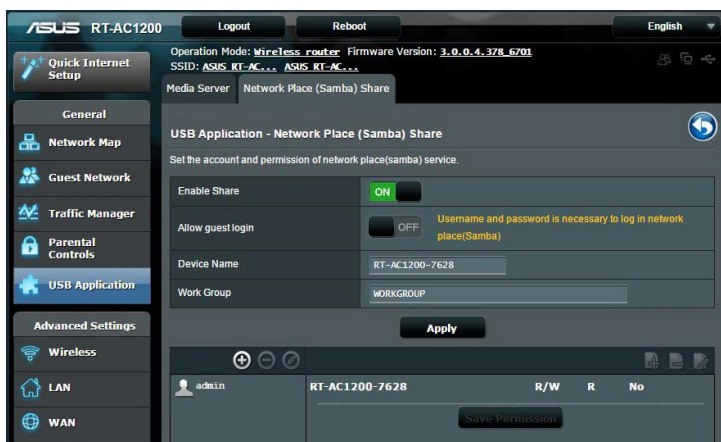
/ISUS RT-AC1200

Logout

Reboot

English

Operation Mode: Wireless router Firmware Version: 3.0.0.4.378_6701
SSID: ASUS RT-AC... ASUS RT-AC...

Quick Internet Setup

General

Network Map

Guest Network

Traffic Manager

Parental Controls

USB Application

Advanced Settings

Wireless

LAN

WAN

Media Server

Network Place (Samba) Share

USB Application - Network Place (Samba) Share

Set the account and permission of network place(samba) service.

| Enable Share | ON |
|---|---|
| Allow guest login | OFF Username and password is necessary to log in network place(Samba) |
| Device Name | RT-AC1200-7628 |
| Work Group | WORKGROUP |

Apply

admin RT-AC1200-7628 R/W R No

Save Permission